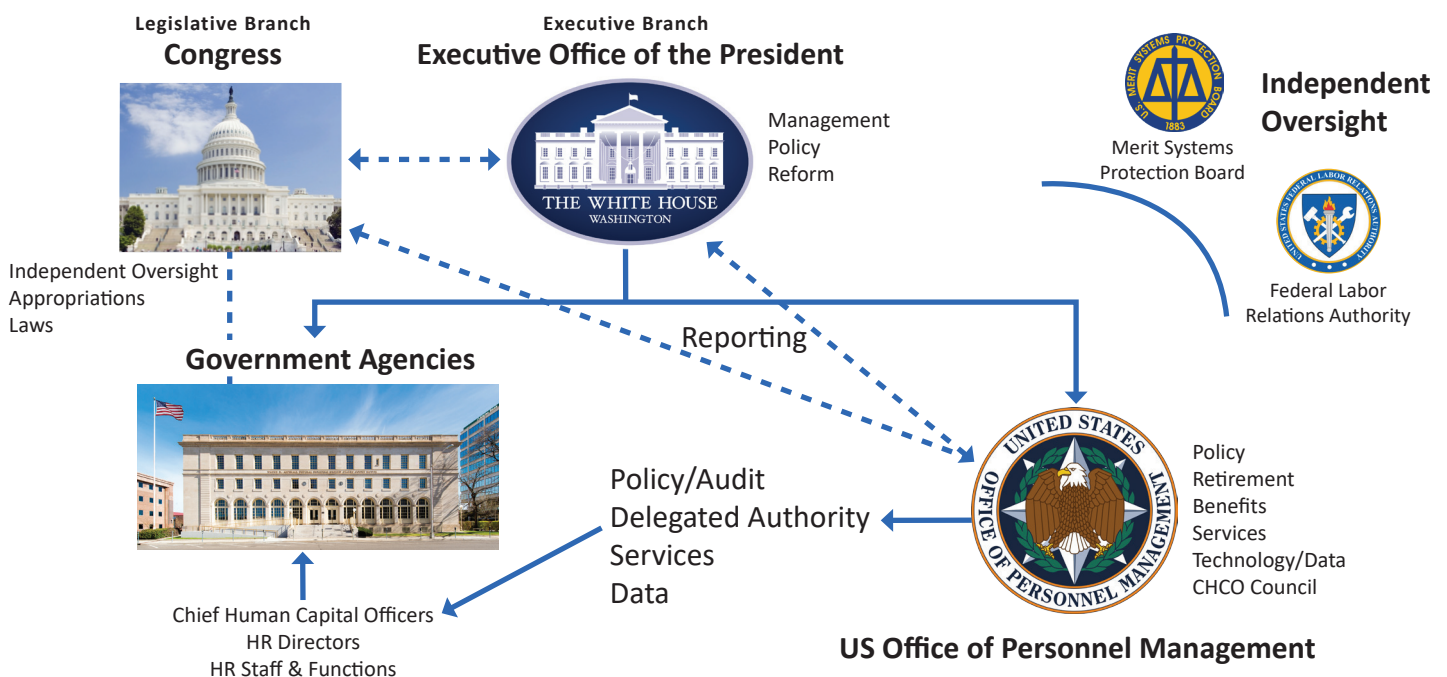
Legislative Branch
Congress

Executive Branch
Executive Office of the President

THE WHITE HOUSE
WASHINGTON

Management
Policy
Reform

U.S. MERIT SYSTEMS PROTECTION BOARD 1883

Independent Oversight

Merit Systems Protection Board

UNITED STATES FEDERAL LABOR RELATIONS AUTHORITY

Federal Labor Relations Authority

Independent Oversight
Appropriations
Laws

Reporting

Government Agencies

Policy/Audit
Delegated Authority
Services
Data

UNITED STATES OFFICE OF PERSONNEL MANAGEMENT

Policy
Retirement
Benefits
Services
Technology/Data
CHCO Council

Chief Human Capital Officers
HR Directors
HR Staff & Functions

US Office of Personnel Management